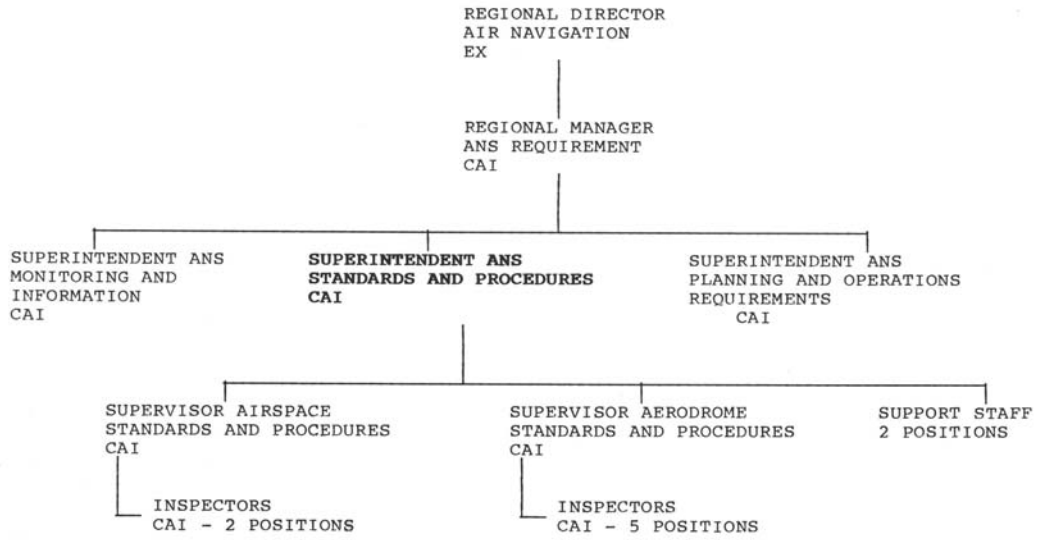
REGIONAL DIRECTOR
AIR NAVIGATION
EX

REGIONAL MANAGER
ANS REQUIREMENT
CAI

SUPERINTENDENT ANS
MONITORING AND
INFORMATION
CAI

**SUPERINTENDENT ANS
STANDARDS AND PROCEDURES
CAI**

SUPERINTENDENT ANS
PLANNING AND OPERATIONS
REQUIREMENTS
CAI

SUPERVISOR AIRSPACE
STANDARDS AND PROCEDURES
CAI

INSPECTORS
CAI - 2 POSITIONS

SUPERVISOR AERODROME
STANDARDS AND PROCEDURES
CAI

INSPECTORS
CAI - 5 POSITIONS

SUPPORT STAFF
2 POSITIONS